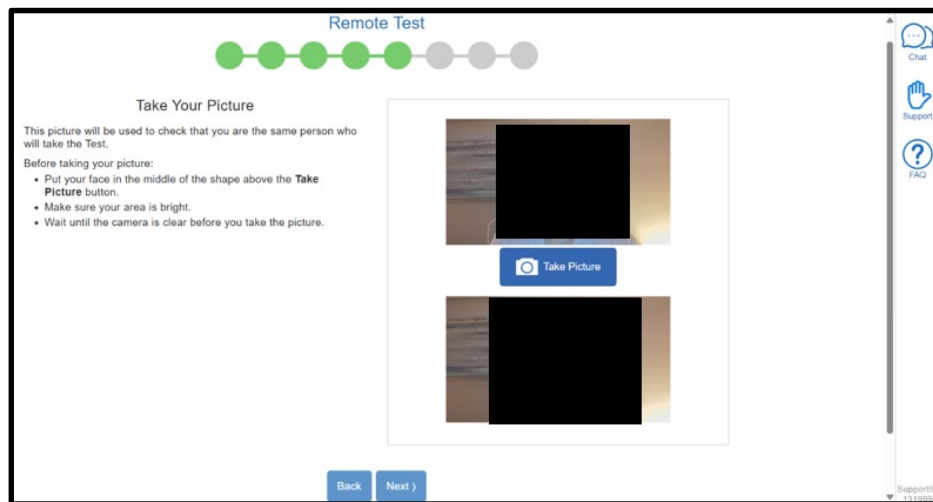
Remote Test

Take Your Picture

This picture will be used to check that you are the same person who will take the Test.

Before taking your picture:

- Put your face in the middle of the shape above the **Take Picture** button.
- Make sure your area is bright.
- Wait until the camera is clear before you take the picture.

Take Picture

Back

Next ›

Chat

Support

FAQ

SupportI
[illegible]